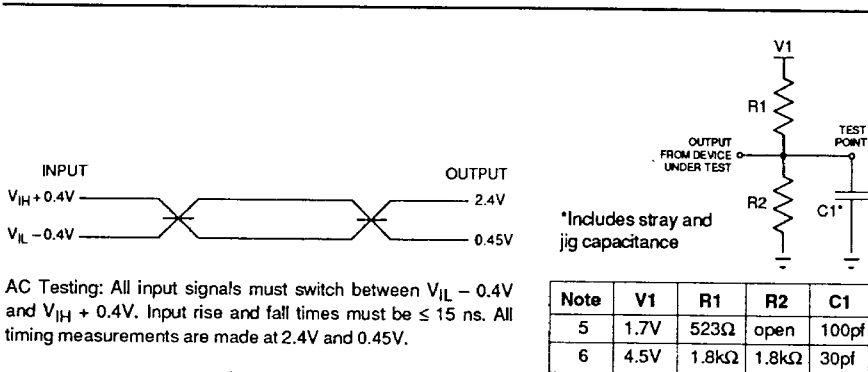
INPUT

OUTPUT

$V_{IH}+0.4V$

2.4V

$V_{IL}-0.4V$

0.45V

AC Testing: All input signals must switch between $V_{IL}-0.4V$ and $V_{IH}+0.4V$. Input rise and fall times must be ≤ 15 ns. All timing measurements are made at 2.4V and 0.45V.

V1

R1

OUTPUT FROM DEVICE UNDER TEST

TEST POINT

R2

C1*

*Includes stray and jig capacitance

| Note | V1 | R1 | R2 | C1 |
|---|---|---|---|---|
| 5 | 1.7V | 523Ω | open | 100pf |
| 6 | 4.5V | 1.8kΩ | 1.8kΩ | 30pf |